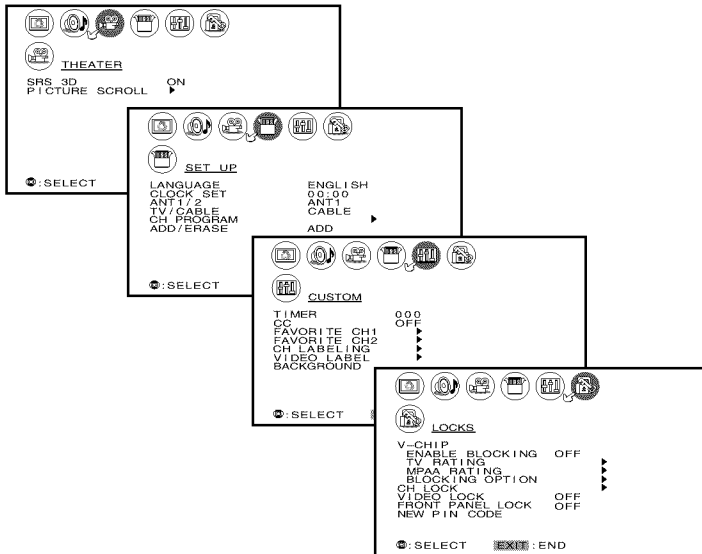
THEATER

SRS 3D ON
PICTURE SCROLL ▶

:SELECT

SET UP

LANGUAGE ENGLISH
CLOCK SET 00:00
ANT1/2 ANT1
TV/CABLE CABLE
CH PROGRAM ▶
ADD/ERASE ADD

:SELECT

CUSTOM

TIMER 000
CC OFF
FAVORITE CH1 ▶
FAVORITE CH2 ▶
CH LABELING ▶
VIDEO LABEL ▶
BACKGROUND

:SELECT

LOCKS

V-CHIP
ENABLE BLOCKING OFF
TV RATING ▶
MPAA RATING ▶
BLOCKING OPTION ▶
CH LOCK ▶
VIDEO LOCK OFF
FRONT PANEL LOCK OFF
NEW PIN CODE

:SELECT EXIT:END